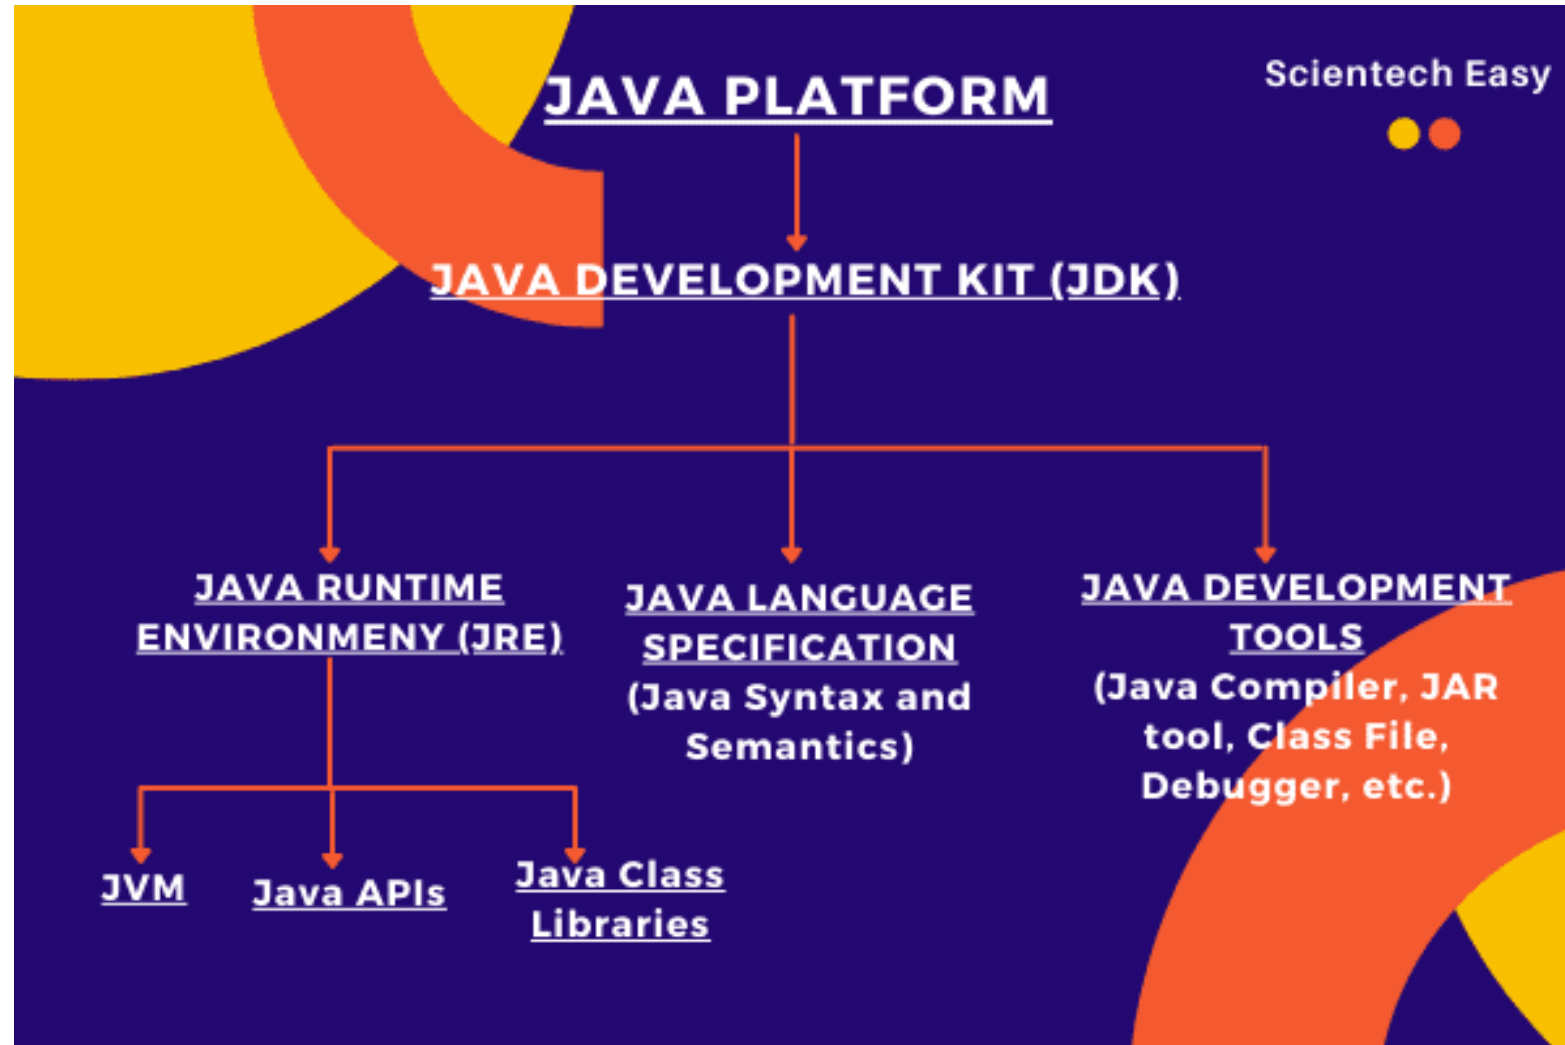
Scientech Easy

JAVA PLATFORM

JAVA DEVELOPMENT KIT (JDK)

JAVA RUNTIME ENVIRONMENY (JRE)

JAVA LANGUAGE SPECIFICATION
(Java Syntax and Semantics)

JAVA DEVELOPMENT TOOLS
(Java Compiler, JAR tool, Class File, Debugger, etc.)

JVM

Java APIs

Java Class Libraries